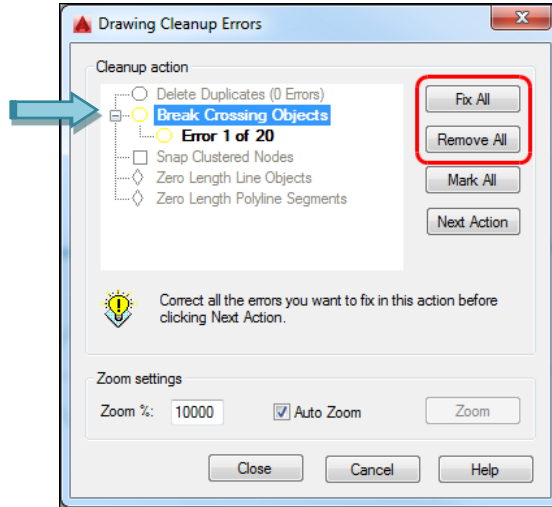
Drawing Cleanup Errors

Cleanup action

Delete Duplicates (0 Errors)
Break Crossing Objects
Error 1 of 20
Snap Clustered Nodes
Zero Length Line Objects
Zero Length Polyline Segments

Fix All
Remove All
Mark All
Next Action

Correct all the errors you want to fix in this action before clicking Next Action.

Zoom settings

Zoom %: 10000
Auto Zoom
Zoom

Close
Cancel
Help